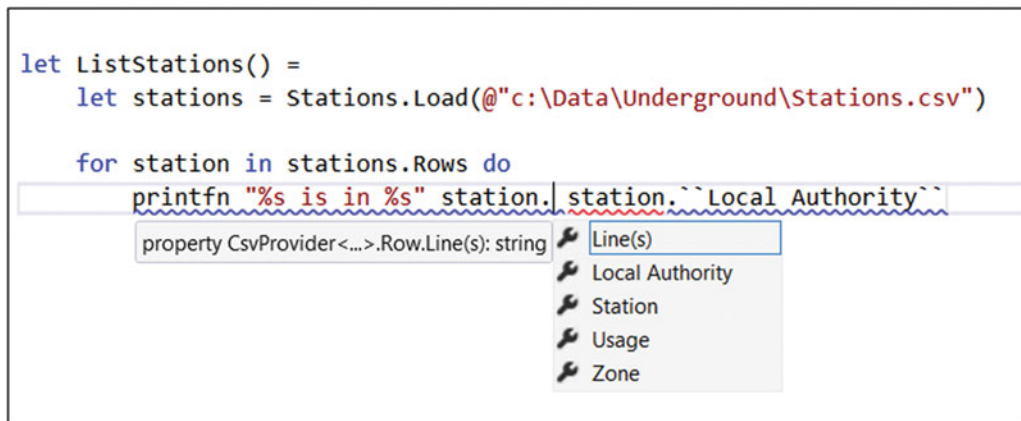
let ListStations() =
    let stations = Stations.Load(@"c:\Data\Underground\Stations.csv")

    for station in stations.Rows do
        printfn "%s is in %s" station. station.``Local Authority``

property CsvProvider<...>.Row.Line(s): string

Line(s)
Local Authority
Station
Usage
Zone